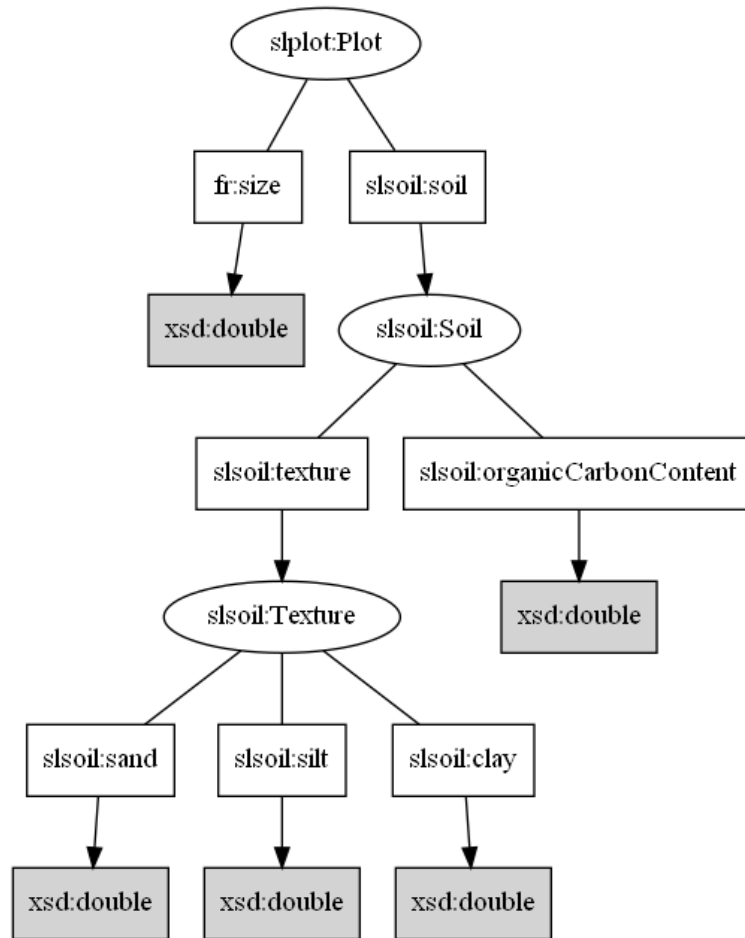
slplot:Plot

fr:size

slsoil:soil

xsd:double

slsoil:Soil

slsoil:texture

slsoil:organicCarbonContent

slsoil:Texture

xsd:double

slsoil:sand

slsoil:silt

slsoil:clay

xsd:double

xsd:double

xsd:double